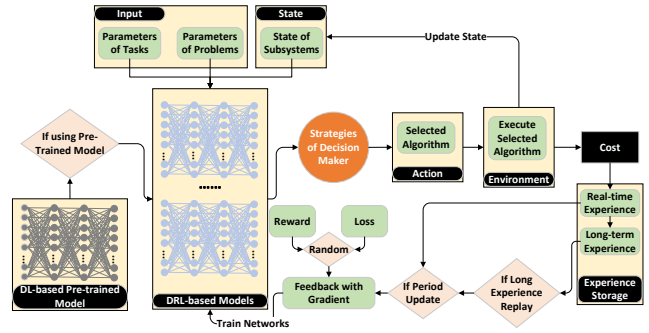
Input

Parameters of Tasks

Parameters of Problems

State

State of Subsystems

Update State

If using Pre-Trained Model

DL-based Pre-trained Model

......

DRL-based Models

Strategies of Decision Maker

Selected Algorithm

Action

Execute Selected Algorithm

Environment

Cost

Real-time Experience

Long-term Experience

Experience Storage

Reward

Loss

Random

Feedback with Gradient

If Period Update

If Long Experience Replay

Train Networks